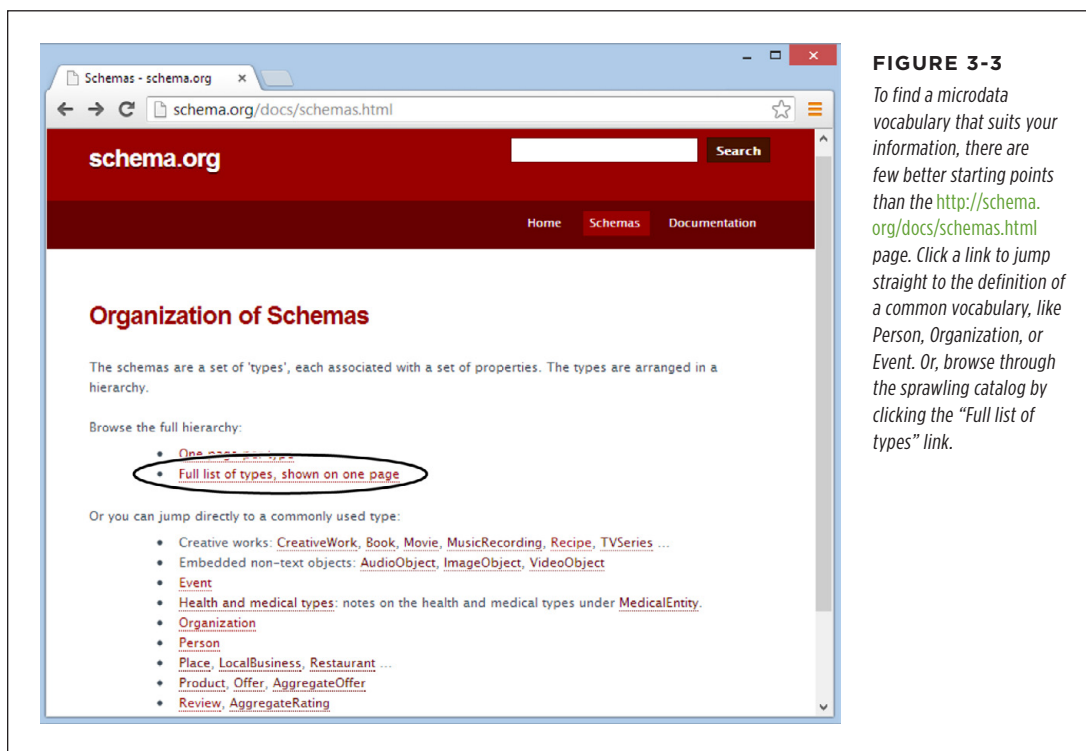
Schemas - schema.org ×

schema.org/docs/schemas.html

schema.org

Search

Home Schemas Documentation

Organization of Schemas

The schemas are a set of 'types', each associated with a set of properties. The types are arranged in a hierarchy.

Browse the full hierarchy:

- One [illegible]
- Full list of types, shown on one page

Or you can jump directly to a commonly used type:

- Creative works: CreativeWork, Book, Movie, MusicRecording, Recipe, TVSeries ...
- Embedded non-text objects: AudioObject, ImageObject, VideoObject
- Event
- Health and medical types: notes on the health and medical types under MedicalEntity.
- Organization
- Person
- Place, LocalBusiness, Restaurant ...
- Product, Offer, AggregateOffer
- Review, AggregateRating

FIGURE 3-3

To find a microdata vocabulary that suits your information, there are few better starting points than the http://schema.org/docs/schemas.html page. Click a link to jump straight to the definition of a common vocabulary, like Person, Organization, or Event. Or, browse through the sprawling catalog by clicking the "Full list of types" link.